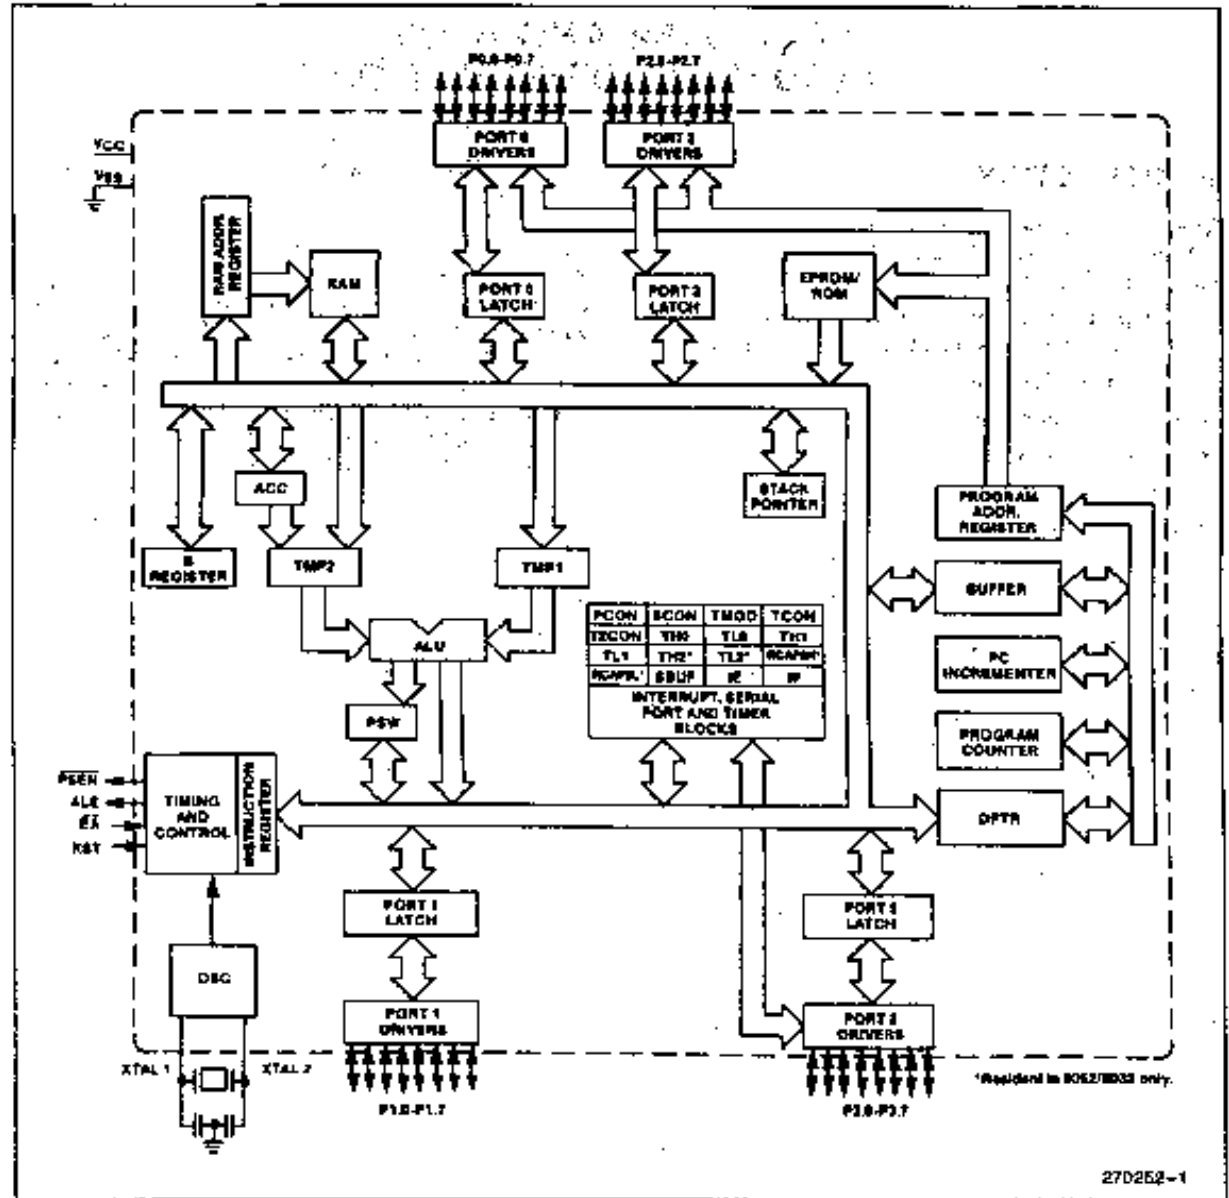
P0.0-P0.7

P2.0-P2.7

PORT 0 DRIVERS

PORT 2 DRIVERS

VCC

VSS

RAM ADDR. REGISTER

RAM

PORT 0 LATCH

PORT 2 LATCH

EPROM/ ROM

ACC

STACK POINTER

PROGRAM ADDR. REGISTER

B REGISTER

TMP2

TMP1

BUFFER

| PCON | SCON | TMOD | TCON |
|---|---|---|---|
| T2CON | TH0 | TL0 | TH1 |
| TL1 | TH2* | TL2* | RCAP2H* |
| RCAP2L* | SBUF | IE | IP |

ALU

INTERRUPT, SERIAL PORT AND TIMER BLOCKS

PC INCREMENTER

PSW

PROGRAM COUNTER

PSEN

ALE

EA

RST

TIMING AND CONTROL

INSTRUCTION REGISTER

DPTR

PORT 1 LATCH

PORT 3 LATCH

OSC

PORT 1 DRIVERS

PORT 3 DRIVERS

XTAL 1

XTAL 2

P1.0-P1.7

P3.0-P3.7

*Resident in 8052/8032 only.

270252-1